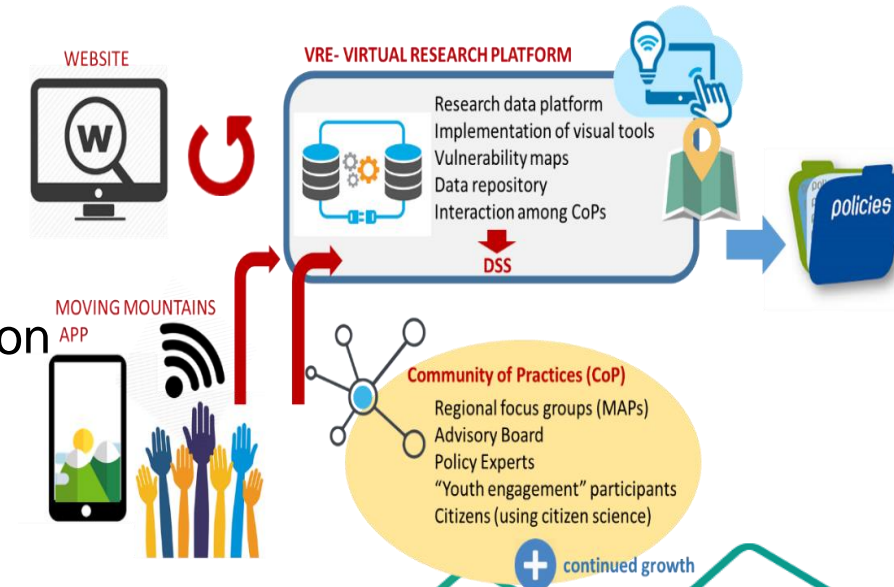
WEBSITE

W

VRE- VIRTUAL RESEARCH PLATFORM

Research data platform
Implementation of visual tools
Vulnerability maps
Data repository
Interaction among CoPs

DSS

policies

on

MOVING MOUNTAINS APP

Community of Practices (CoP)

Regional focus groups (MAPs)
Advisory Board
Policy Experts
"Youth engagement" participants
Citizens (using citizen science)

continued growth